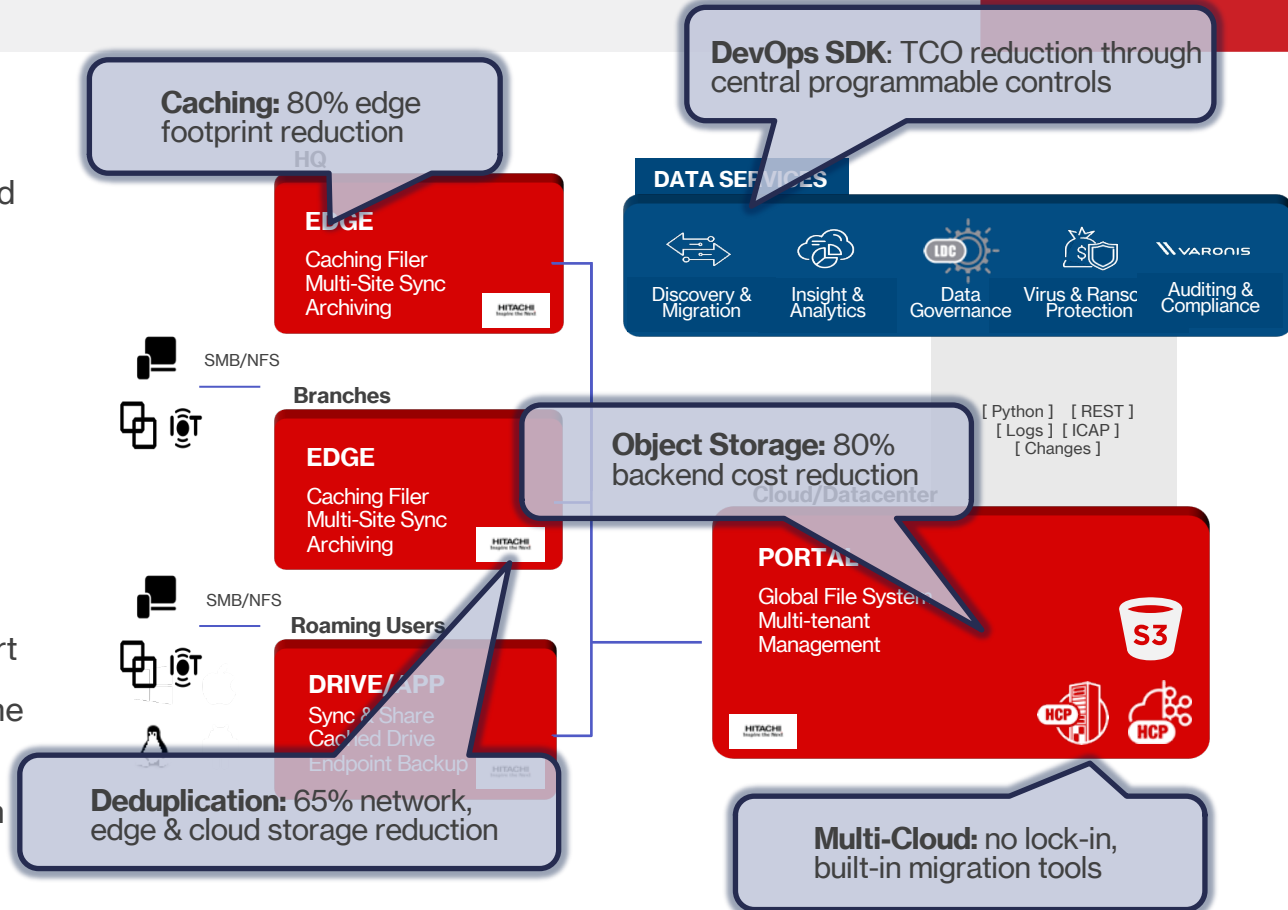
d

rt

ne

n

Caching: 80% edge footprint reduction

HQ

EDGE

Caching Filer
Multi-Site Sync
Archiving

HITACHI

SMB/NFS

Branches

EDGE

Caching Filer
Multi-Site Sync
Archiving

HITACHI

SMB/NFS

Roaming Users

DRIVE/APP

Sync & Share
Cached Drive
Endpoint Backup

HITACHI

Deduplication: 65% network, edge & cloud storage reduction

DevOps SDK: TCO reduction through central programmable controls

DATA SERVICES

Discovery & Migration

Insight & Analytics

LDC

Data Governance

Virus & Ransc Protection

VARONIS

Auditing & Compliance

[ Python ] [ REST ]
[ Logs ] [ ICAP ]
[ Changes ]

Object Storage: 80% backend cost reduction

Cloud/Datacenter

PORTAL

Global File System
Multi-tenant
Management

S3

HITACHI

HCP

HCP

Multi-Cloud: no lock-in, built-in migration tools